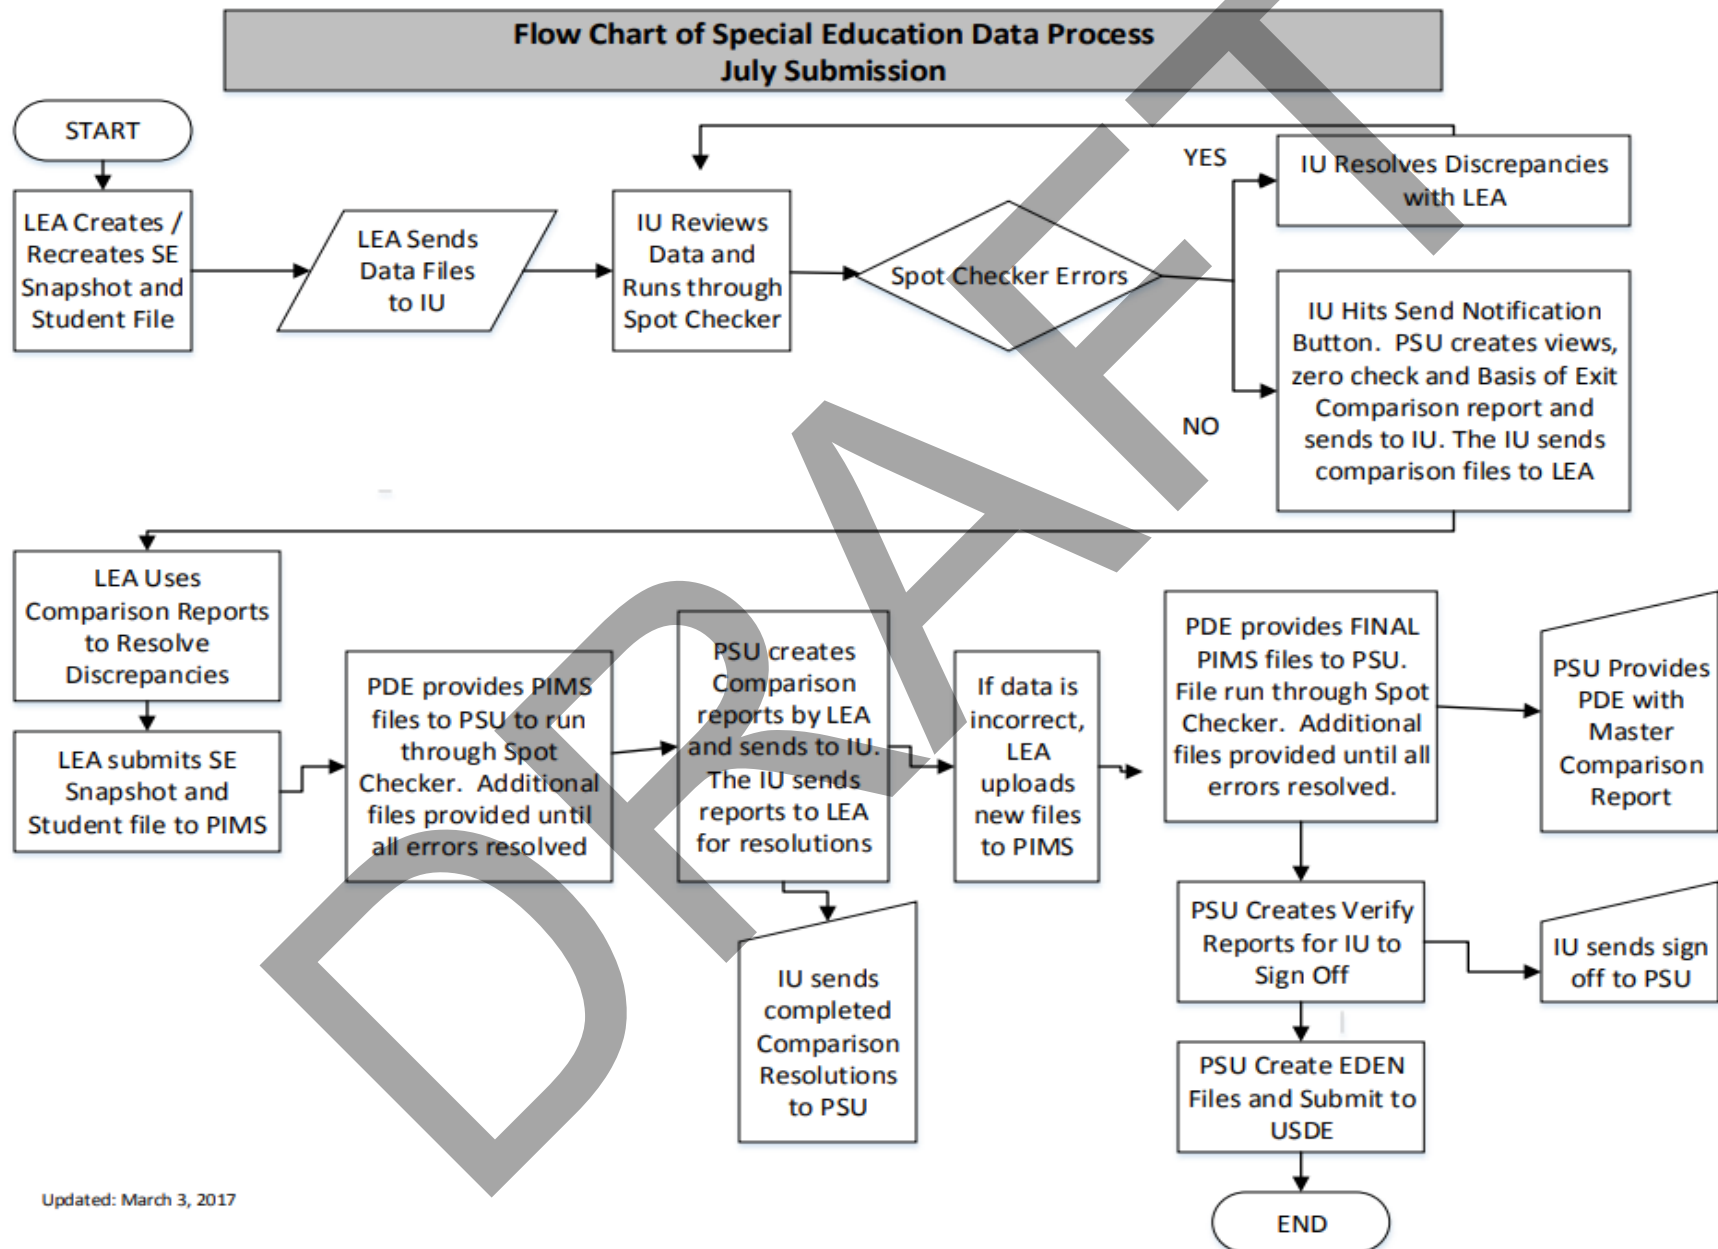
Flow Chart of Special Education Data Process
July Submission

START

LEA Creates / Recreates SE Snapshot and Student File

LEA Sends Data Files to IU

IU Reviews Data and Runs through Spot Checker

Spot Checker Errors

YES

IU Resolves Discrepancies with LEA

NO

IU Hits Send Notification Button. PSU creates views, zero check and Basis of Exit Comparison report and sends to IU. The IU sends comparison files to LEA

LEA Uses Comparison Reports to Resolve Discrepancies

LEA submits SE Snapshot and Student file to PIMS

PDE provides PIMS files to PSU to run through Spot Checker. Additional files provided until all errors resolved

PSU creates Comparison reports by LEA and sends to IU. The IU sends reports to LEA for resolutions

IU sends completed Comparison Resolutions to PSU

If data is incorrect, LEA uploads new files to PIMS

PDE provides FINAL PIMS files to PSU. File run through Spot Checker. Additional files provided until all errors resolved.

PSU Provides PDE with Master Comparison Report

PSU Creates Verify Reports for IU to Sign Off

IU sends sign off to PSU

PSU Create EDEN Files and Submit to USDE

END

Updated: March 3, 2017

DRAFT